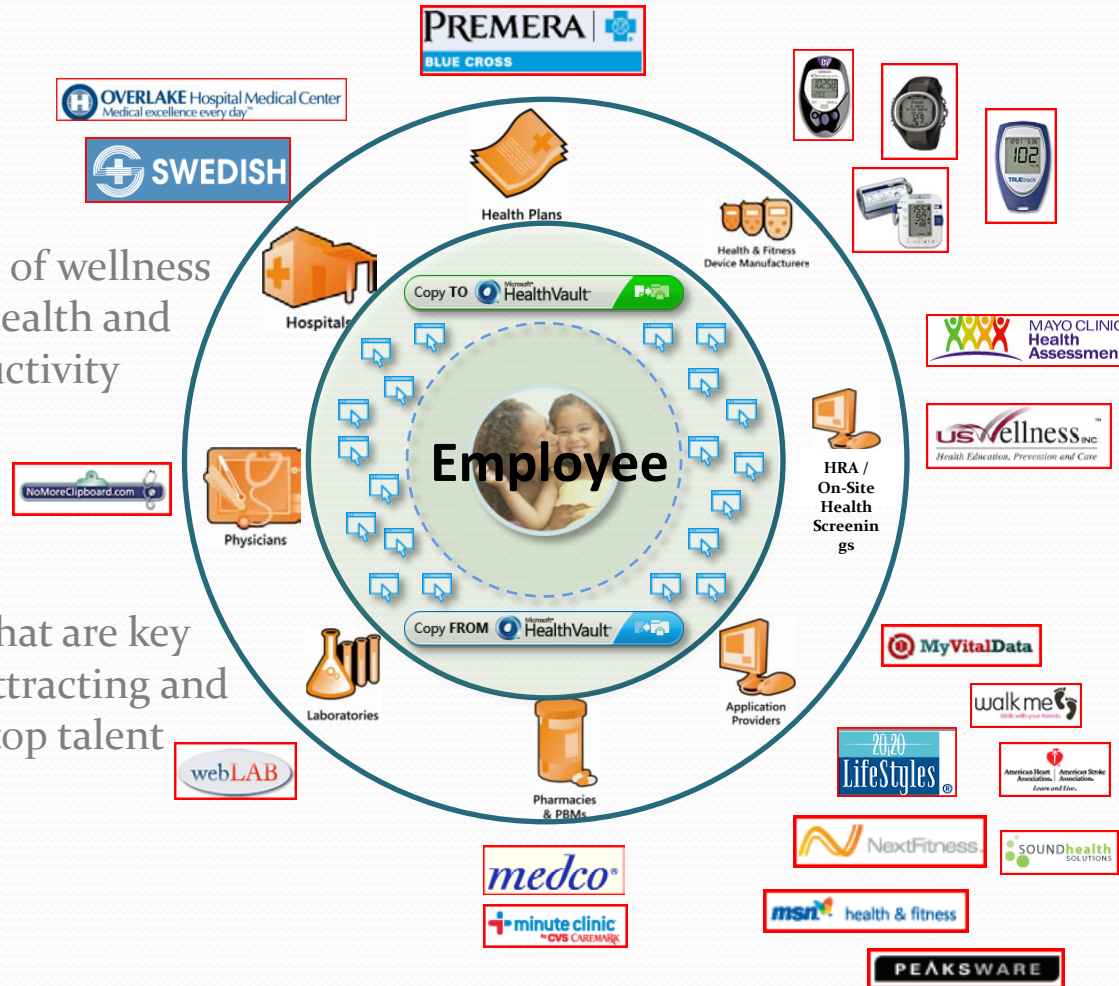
PREMERA
BLUE CROSS

OVERLAKE Hospital Medical Center
Medical excellence every day™

SWEDISH

of wellness
ealth and
uctivity

hat are key
ttracting and
op talent

NoMoreClipboard.com

webLAB

Health Plans

Health & Fitness Device Manufacturers

Hospitals

Physicians

Laboratories

Pharmacies & PBMs

Application Providers

HRA / On-Site Health Screenings

Copy TO Microsoft HealthVault

Employee

Copy FROM Microsoft HealthVault

102

TRUEtrack

MAYO CLINIC
Health
Assessmen

USWellness INC
Health Education, Prevention and Care

MyVitalData

walk me

20/20 LifeStyles

American Heart Association | American Stroke Association
Learn and Live.

NextFitness

SOUNDhealth SOLUTIONS

medco

minute clinic by CVS CAREMARK

msn health & fitness

PEAKSWARE